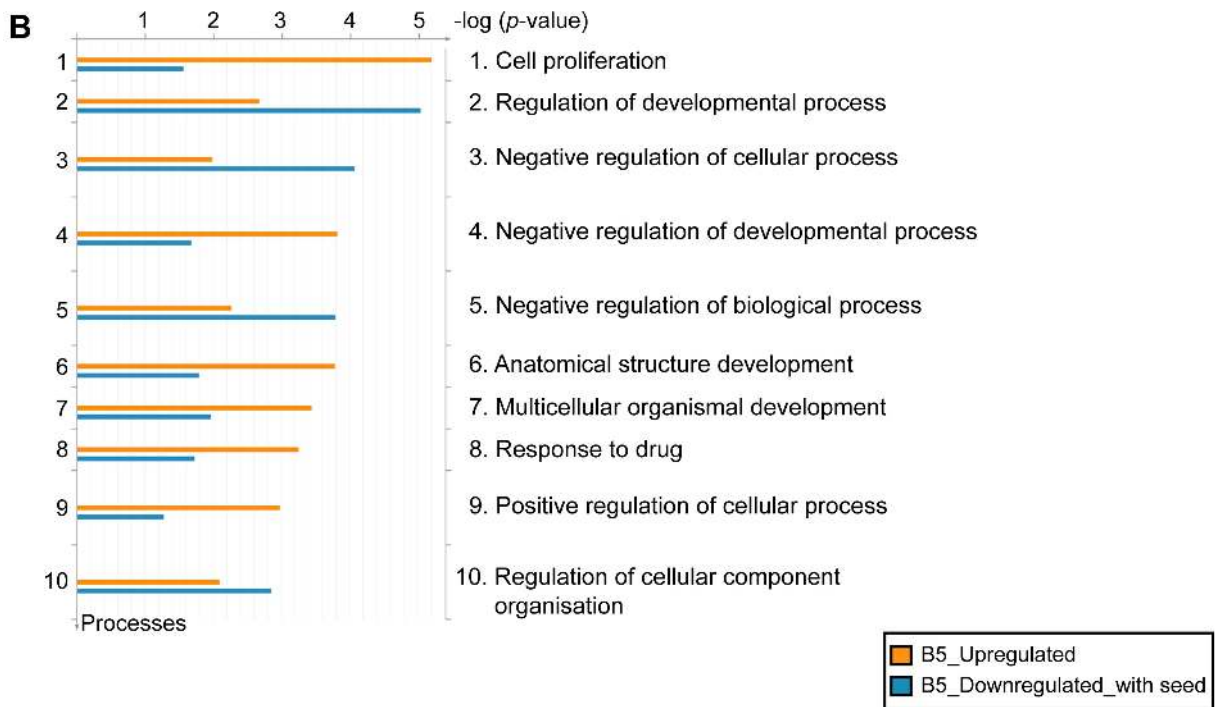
B

1 2 3 4 5 -log (*p*-value)

1
2
3
4
5
6
7
8
9
10

Processes

1. Cell proliferation
2. Regulation of developmental process
3. Negative regulation of cellular process
4. Negative regulation of developmental process
5. Negative regulation of biological process
6. Anatomical structure development
7. Multicellular organismal development
8. Response to drug
9. Positive regulation of cellular process
10. Regulation of cellular component organisation

B5_Upregulated
B5_Downregulated_with seed